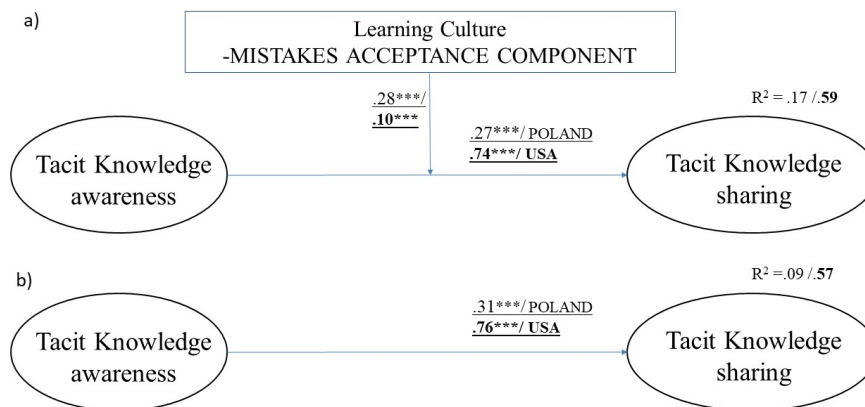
a)

Learning Culture
-MISTAKES ACCEPTANCE COMPONENT

.28***/
**.10*****

R$^2$ = .17 / **.59**

.27***/ POLAND
**.74***/ USA**

Tacit Knowledge awareness

Tacit Knowledge sharing

b)

R$^2$ =.09 / **.57**

.31***/ POLAND
**.76***/ USA**

Tacit Knowledge awareness

Tacit Knowledge sharing